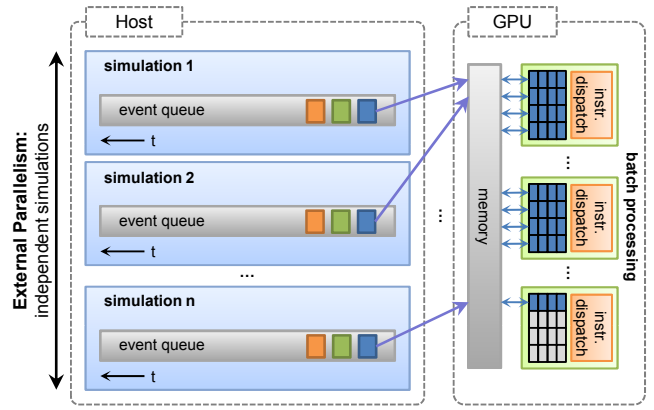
Host

GPU

External Parallelism:
independent simulations

simulation 1

event queue

t

simulation 2

event queue

t

...

simulation n

event queue

t

...

memory

instr. dispatch

...

instr. dispatch

...

instr. dispatch

batch processing